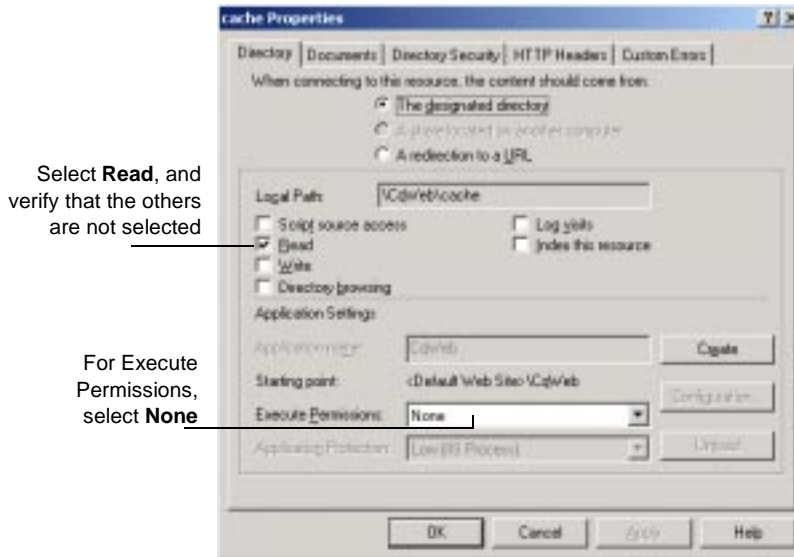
cache Properties

?|X

Directory | Documents | Directory Security | HTTP Headers | Custom Errors

When connecting to this resource, the content should come from:

The designated directory

A share located on another computer

A redirection to a URL

Local Path: \CdWeb\cache

Script source access

Read

Write

Directory browsing

Log visits

Index this resource

Application Settings

Application name: CdWeb

Create

Starting point: <Default Web Site>\CdWeb

Configuration...

Execute Permissions: None

Application Protection: Low (IIS Process)

Unload

OK

Cancel

Apply

Help

Select **Read**, and verify that the others are not selected

For Execute Permissions, select **None**